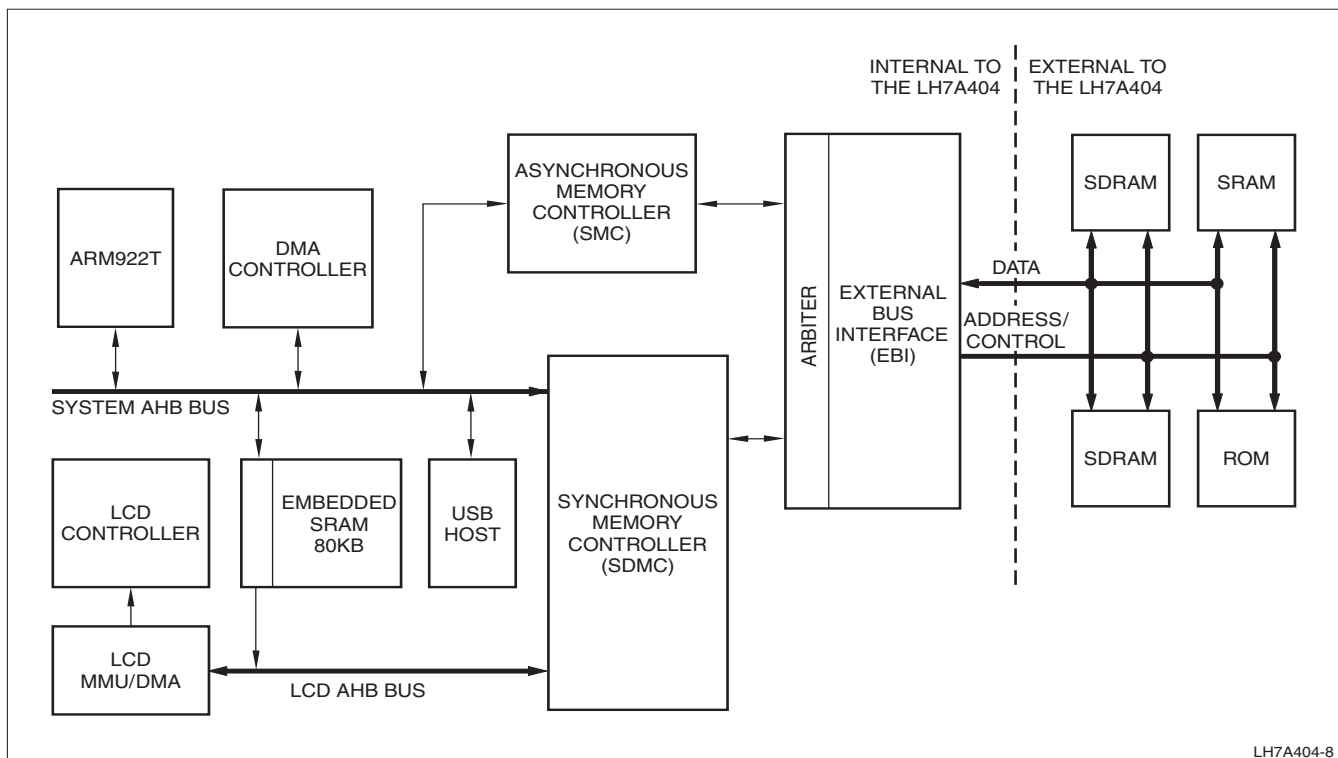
INTERNAL TO THE LH7A404

EXTERNAL TO THE LH7A404

ASYNCHRONOUS MEMORY CONTROLLER (SMC)

ARM922T

DMA CONTROLLER

ARBITER

EXTERNAL BUS INTERFACE (EBI)

SDRAM

SRAM

DATA

ADDRESS/ CONTROL

SYSTEM AHB BUS

LCD CONTROLLER

EMBEDDED SRAM 80KB

USB HOST

SYNCHRONOUS MEMORY CONTROLLER (SDMC)

SDRAM

ROM

LCD MMU/DMA

LCD AHB BUS

LH7A404-8